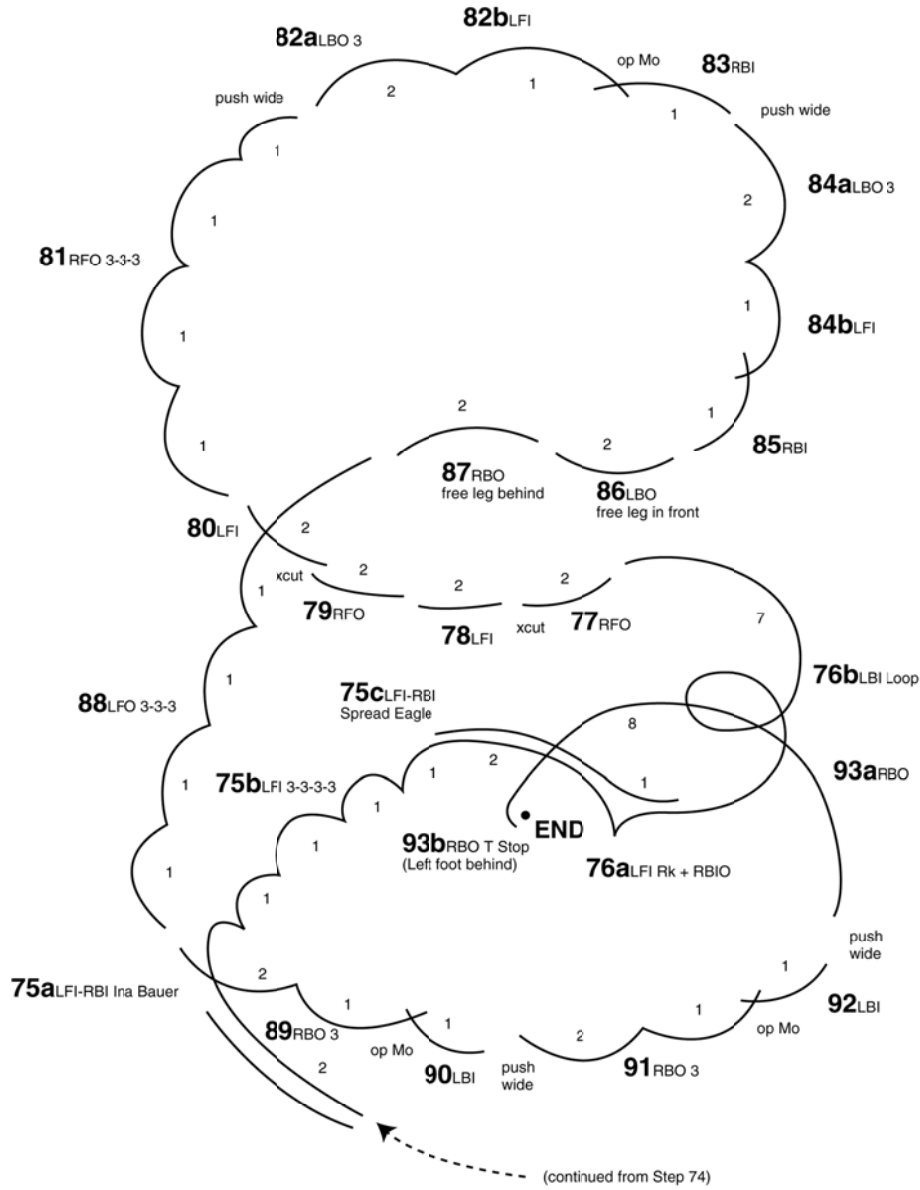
82a LBO 3
82b LFI
op Mo
83 RBI
push wide
push wide
2
1
1
1
2
84a LBO 3
1
81 RFO 3-3-3
1
1
84b LFI
2
1
1
2
85 RBI
87 RBO
free leg behind
86 LBO
free leg in front
80 LFI
2
xcut
2
2
2
1
79 RFO
78 LFI
xcut
77 RFO
7
1
76b LBI Loop
88 LFO 3-3-3
75c LFI-RBI
Spread Eagle
8
1
2
75b LFI 3-3-3-3
1
1
93a RBO
1
1
END
93b RBO T Stop
(Left foot behind)
1
76a LFI Rk + RBIO
1
1
push
wide
2
1
75a LFI-RBI Ina Bauer
1
1
92 LBI
1
op Mo
89 RBO 3
op Mo
2
2
90 LBI
push
wide
91 RBO 3
(continued from Step 74)